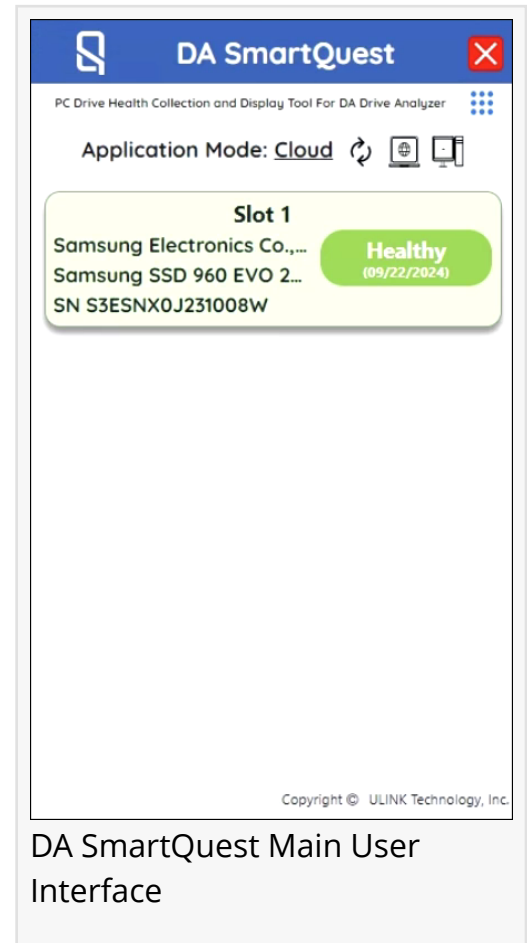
DA SmartQuest

PC Drive Health Collection and Display Tool For DA Drive Analyzer

Application Mode: Cloud

Slot 1
Samsung Electronics Co.,...
Samsung SSD 960 EVO 2...
SN S3ESNX0J231008W

Healthy
(09/22/2024)

Copyright © ULINK Technology, Inc.

DA SmartQuest Main User Interface